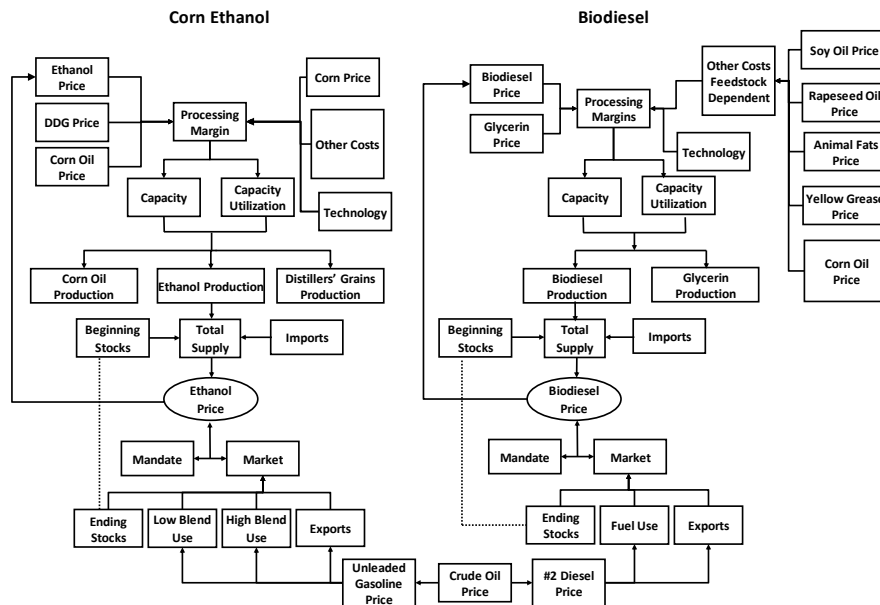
Corn Ethanol

Ethanol Price

DDG Price

Corn Oil Price

Processing Margin

Corn Price

Other Costs

Technology

Capacity

Capacity Utilization

Corn Oil Production

Ethanol Production

Distillers' Grains Production

Beginning Stocks

Total Supply

Imports

Ethanol Price

Mandate

Market

Ending Stocks

Low Blend Use

High Blend Use

Exports

Biodiesel

Biodiesel Price

Glycerin Price

Processing Margins

Other Costs Feedstock Dependent

Soy Oil Price

Rapeseed Oil Price

Animal Fats Price

Yellow Grease Price

Corn Oil Price

Technology

Capacity

Capacity Utilization

Biodiesel Production

Glycerin Production

Beginning Stocks

Total Supply

Imports

Biodiesel Price

Mandate

Market

Ending Stocks

Fuel Use

Exports

Unleaded Gasoline Price

Crude Oil Price

#2 Diesel Price